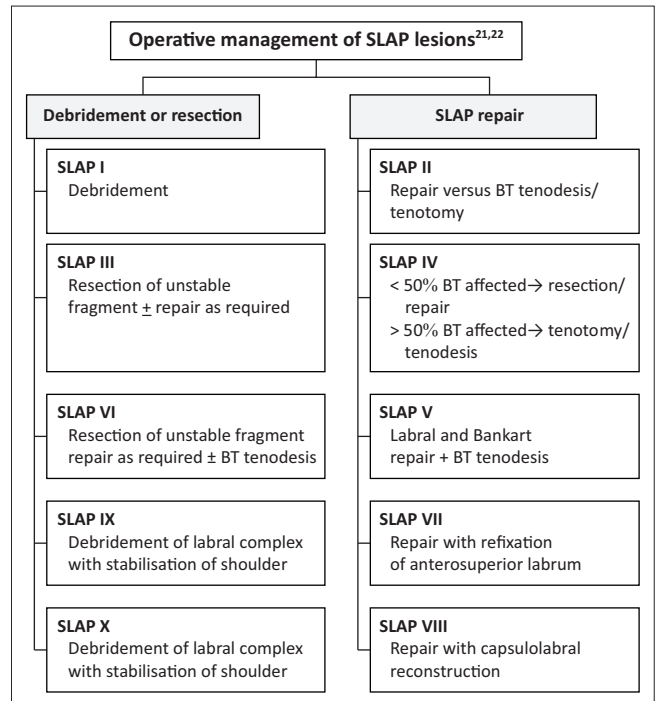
Operative management of SLAP lesions$^{21,22}$

Debridement or resection

SLAP I
Debridement

SLAP III
Resection of unstable fragment $\pm$ repair as required

SLAP VI
Resection of unstable fragment repair as required ± BT tenodesis

SLAP IX
Debridement of labral complex with stabilisation of shoulder

SLAP X
Debridement of labral complex with stabilisation of shoulder

SLAP repair

SLAP II
Repair versus BT tenodesis/ tenotomy

SLAP IV
< 50% BT affected→ resection/ repair
> 50% BT affected→ tenotomy/ tenodesis

SLAP V
Labral and Bankart repair + BT tenodesis

SLAP VII
Repair with refixation of anterosuperior labrum

SLAP VIII
Repair with capsulolabral reconstruction